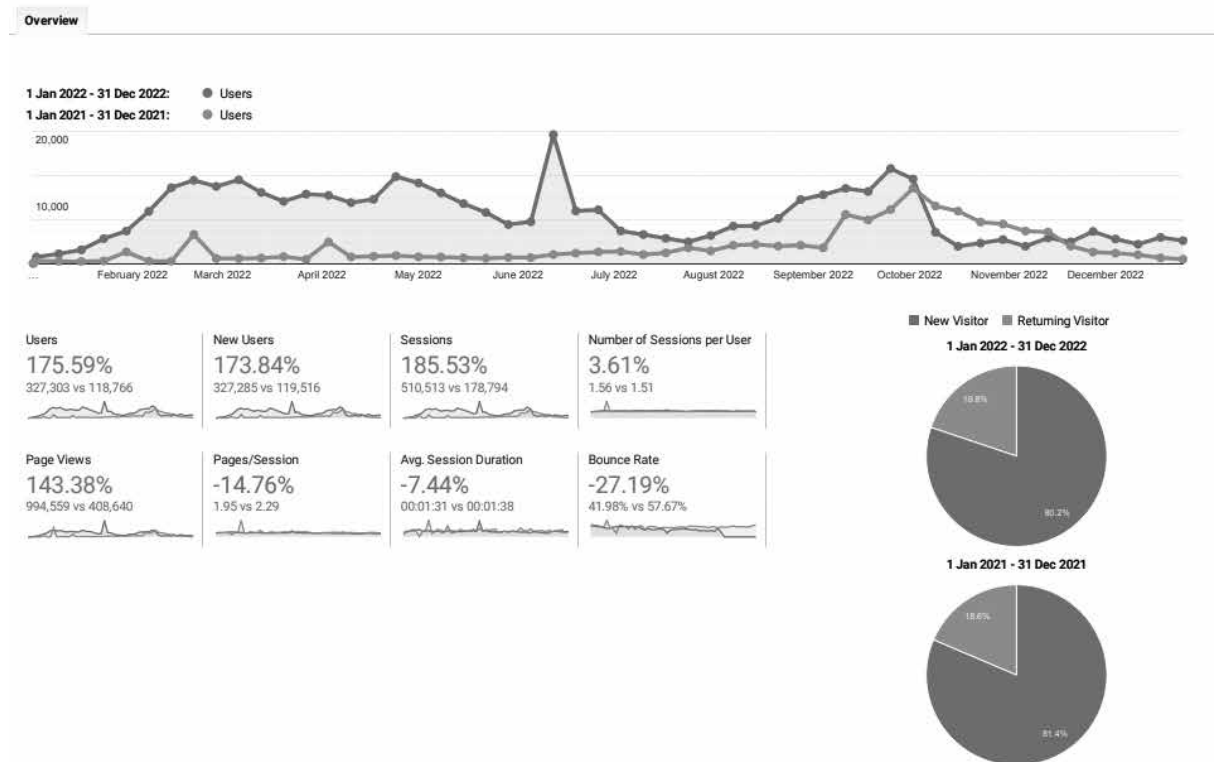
Overview

1 Jan 2022 - 31 Dec 2022: Users
1 Jan 2021 - 31 Dec 2021: Users

20,000

10,000

... February 2022 March 2022 April 2022 May 2022 June 2022 July 2022 August 2022 September 2022 October 2022 November 2022 December 2022

Users
175.59%
327,303 vs 118,766

New Users
173.84%
327,285 vs 119,516

Sessions
185.53%
510,513 vs 178,794

Number of Sessions per User
3.61%
1.56 vs 1.51

Page Views
143.38%
994,559 vs 408,640

Pages/Session
-14.76%
1.95 vs 2.29

Avg. Session Duration
-7.44%
00:01:31 vs 00:01:38

Bounce Rate
-27.19%
41.98% vs 57.67%

New Visitor Returning Visitor

1 Jan 2022 - 31 Dec 2022

19.8%

80.2%

1 Jan 2021 - 31 Dec 2021

18.6%

81.4%